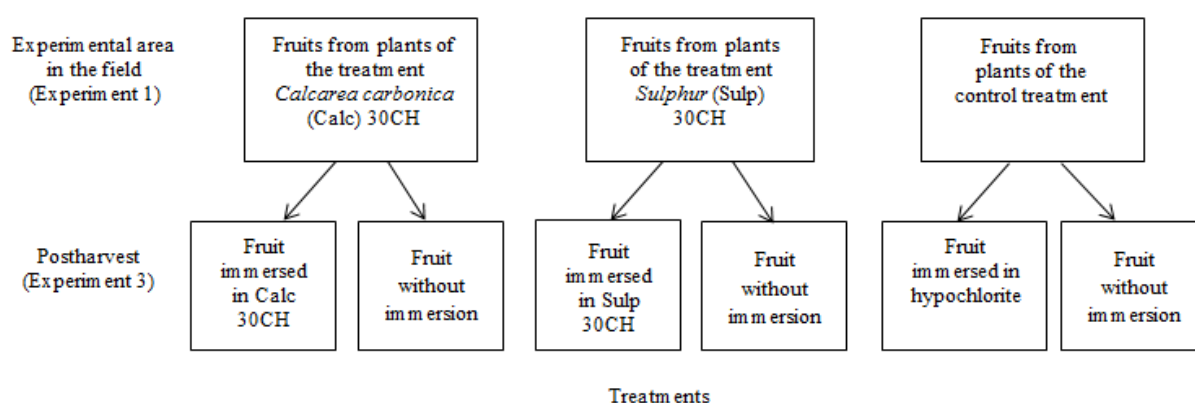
Experimental area in the field (Experiment 1)

Fruits from plants of the treatment *Calcarea carbonica* (Calc) 30CH

Fruits from plants of the treatment *Sulphur* (Sulp) 30CH

Fruits from plants of the control treatment

Postharvest (Experiment 3)

Fruit immersed in Calc 30CH

Fruit without immersion

Fruit immersed in Sulp 30CH

Fruit without immersion

Fruit immersed in hypochlorite

Fruit without immersion

Treatments